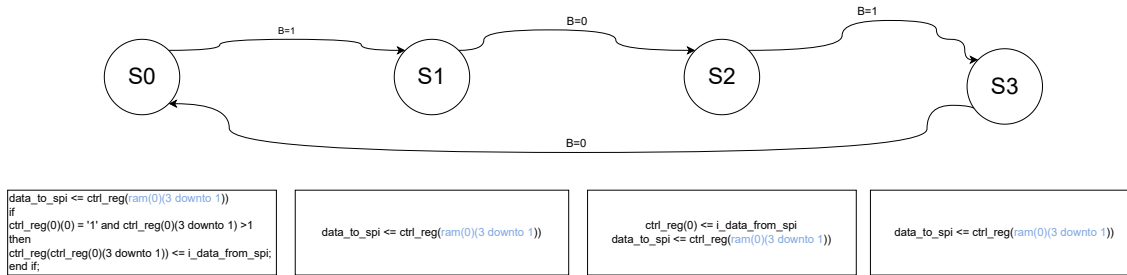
B=1

B=0

B=1

S0

S1

S2

S3

B=0

data_to_spi <= ctrl_reg(ram(0)(3 downto 1))
if
ctrl_reg(0)(0) = '1' and ctrl_reg(0)(3 downto 1) >1
then
ctrl_reg(ctrl_reg(0)(3 downto 1)) <= i_data_from_spi;
end if;

data_to_spi <= ctrl_reg(ram(0)(3 downto 1))

ctrl_reg(0) <= i_data_from_spi
data_to_spi <= ctrl_reg(ram(0)(3 downto 1))

data_to_spi <= ctrl_reg(ram(0)(3 downto 1))